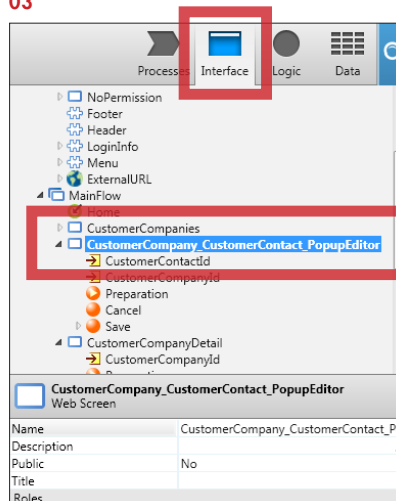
03

Processes Interface Logic Data

NoPermission
Footer
Header
LoginInfo
Menu
ExternalURL
MainFlow
Home
CustomerCompanies
CustomerCompany_CustomerContact_PopupEditor
CustomerContactId
CustomerCompanyId
Preparation
Cancel
Save
CustomerCompanyDetail
CustomerCompanyId
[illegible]

CustomerCompany_CustomerContact_PopupEditor
Web Screen

| Name | CustomerCompany_CustomerContact_P |
|---|---|
| Description | |
| Public | No |
| Title | |
| Roles | |